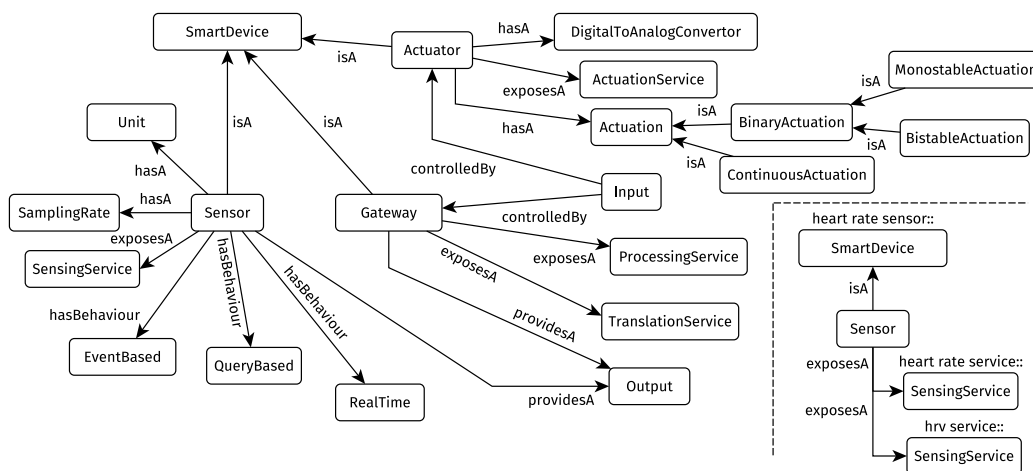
SmartDevice

Actuator

hasA

DigitalToAnalogConvertor

isA

exposesA

ActuationService

MonostableActuation

isA

isA

Actuation

BinaryActuation

Unit

isA

isA

hasA

BistableActuation

isA

hasA

isA

controlledBy

ContinuousActuation

Input

hasA

SamplingRate

Sensor

Gateway

controlledBy

exposesA

heart rate sensor::

SmartDevice

SensingService

exposesA

ProcessingService

hasBehaviour

exposesA

hasBehaviour

isA

hasBehaviour

providesA

Sensor

TranslationService

EventBased

QueryBased

exposesA

heart rate service::

RealTime

Output

SensingService

providesA

exposesA

hrv service::

SensingService